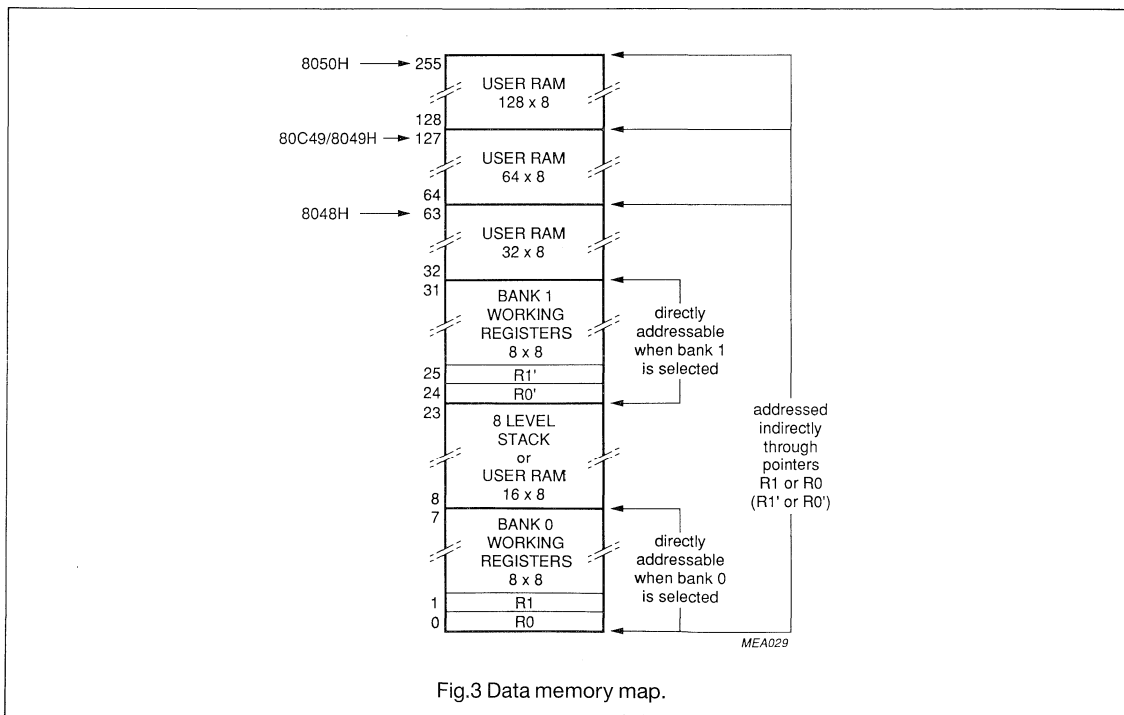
8050H 255
USER RAM
128 x 8
128
80C49/8049H 127
USER RAM
64 x 8
64
8048H 63
USER RAM
32 x 8
32
31
BANK 1
WORKING
REGISTERS
8 x 8
directly addressable when bank 1 is selected
25 R1'
24 R0'
23
8 LEVEL
STACK
or
USER RAM
16 x 8
8
addressed indirectly through pointers R1 or R0 (R1' or R0')
7
BANK 0
WORKING
REGISTERS
8 x 8
directly addressable when bank 0 is selected
1 R1
0 R0
MEA029

Fig.3 Data memory map.